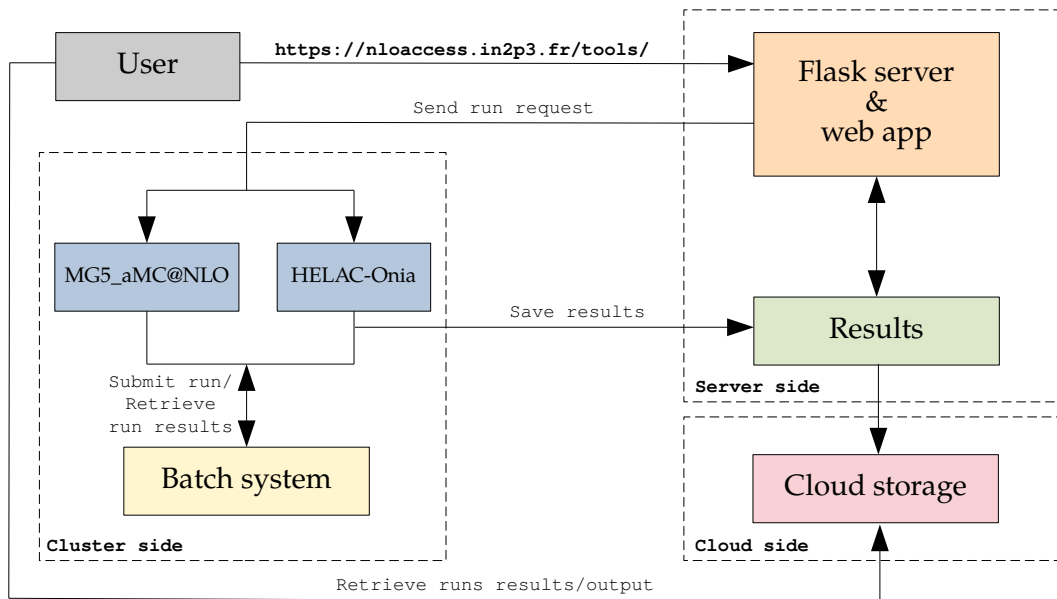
User

https://nloaccess.in2p3.fr/tools/

Flask server
&
web app

Send run request

MG5_aMC@NLO

HELAC-Onia

Save results

Results

Submit run/
Retrieve
run results

Server side

Batch system

Cloud storage

Cluster side

Cloud side

Retrieve runs results/output